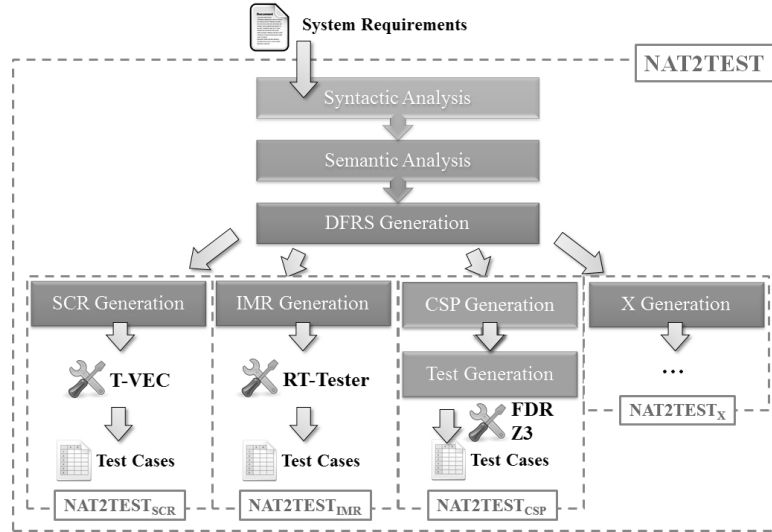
System Requirements

NAT2TEST

Syntactic Analysis

Semantic Analysis

DFRS Generation

SCR Generation

T-VEC

Test Cases

NAT2TEST$_{SCR}$

IMR Generation

RT-Tester

Test Cases

NAT2TEST$_{IMR}$

CSP Generation

Test Generation

FDR

Z3

Test Cases

NAT2TEST$_{CSP}$

X Generation

...

NAT2TEST$_{X}$